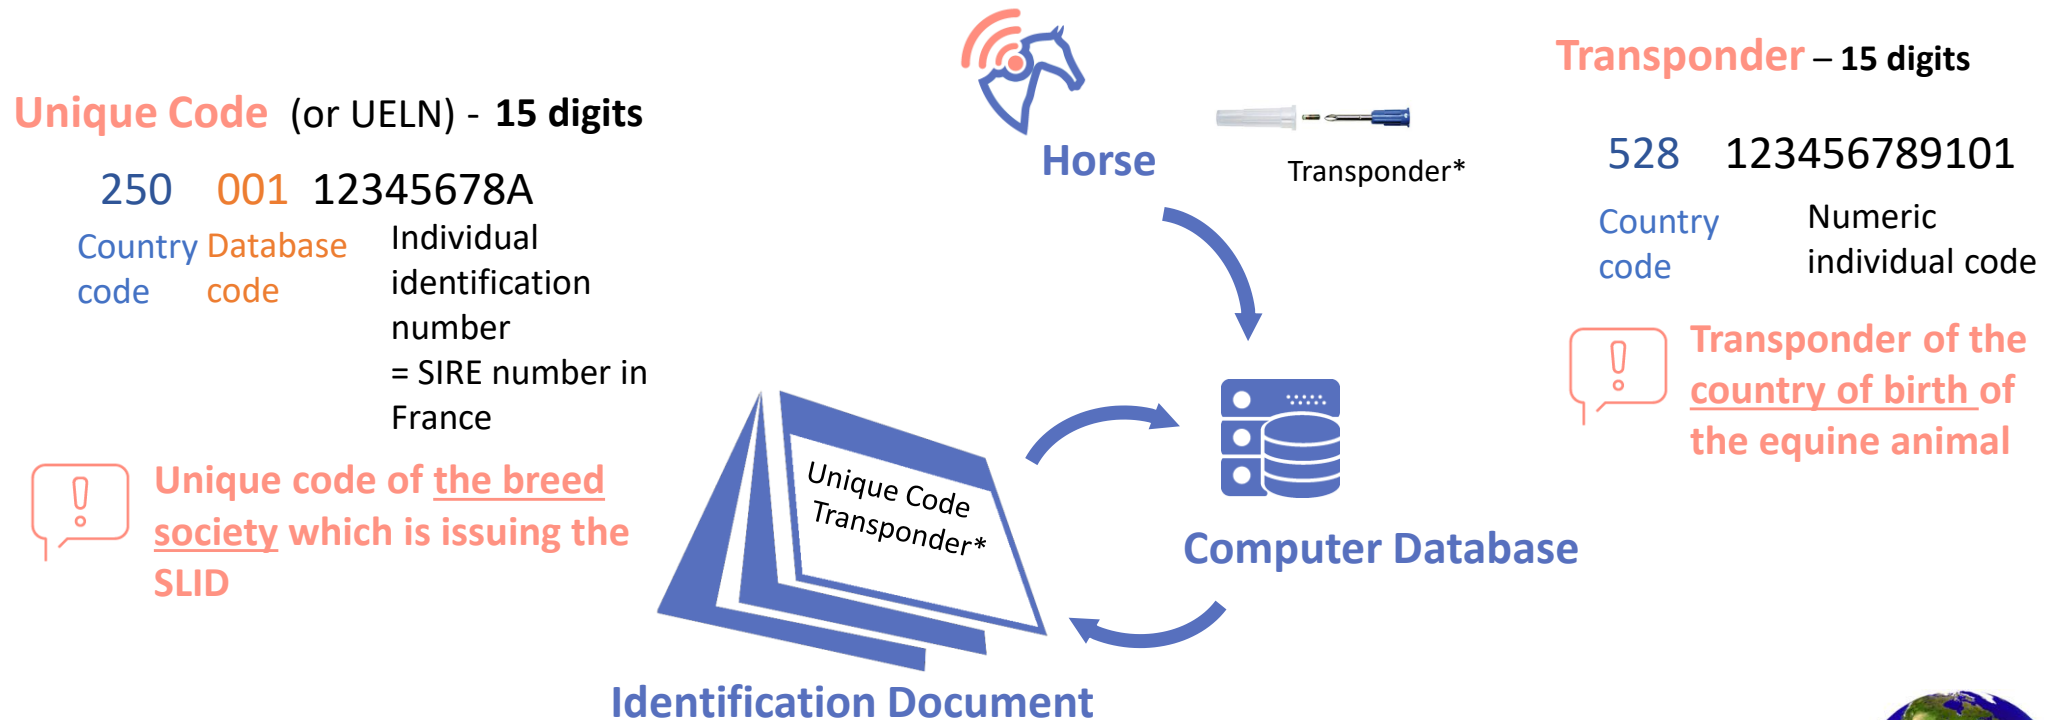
Unique Code (or UELN) - 15 digits

250 001 12345678A

Country code

Database code

Individual identification number = SIRE number in France

Unique code of the breed society which is issuing the SLID

Horse

Transponder*

Transponder – 15 digits

528 123456789101

Country code

Numeric individual code

Transponder of the country of birth of the equine animal

Unique Code Transponder*

Computer Database

Identification Document